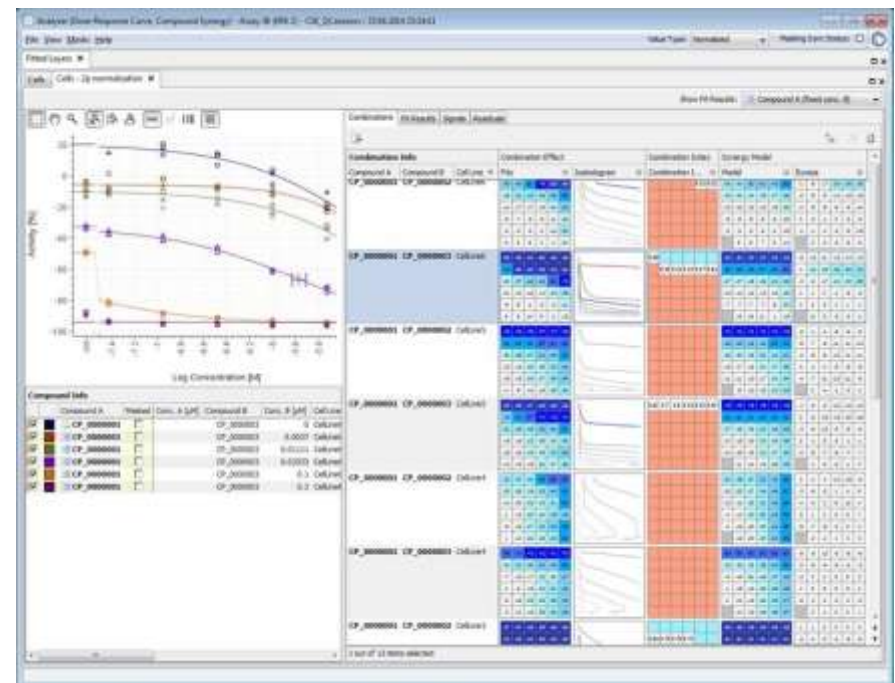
Analyzer (Dose-Response Curve, Compound Synergy) - Assay ID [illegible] - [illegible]

File View Mode Help

Value Type: Normalized

Fitted Layers

Cells · Cells - 2p normalization

Show Fit Results: Compound A (fixed conc. B)

Combinations Fit Results Signals Readouts

Combination Info
Compound A Compound B Cell Line
Combination Effect
Fits Isobologram
Combination Index
Combination I...
Synergy Model
Model Excess

CP_0000001 CP_0000002 CellLine1
CP_0000001 CP_0000002 CellLine1
CP_0000001 CP_0000002 CellLine1
CP_0000001 CP_0000003 CellLine1
CP_0000001 CP_0000002 CellLine1
CP_0000001 CP_0000003 CellLine1
CP_0000001 CP_0000002 CellLine1

1 out of 15 items selected

20
0
-20
-40
-60
-80
-100
Activity [%]
Log Concentration [M]

Compound Info
Compound A Masked Conc. A [µM] Compound B Conc. B [µM] Cell Line
CP_0000001 CP_0000002 0 CellLine1
CP_0000001 CP_0000002 0.0037 CellLine1
CP_0000001 CP_0000002 0.01111 CellLine1
CP_0000001 CP_0000002 0.03333 CellLine1
CP_0000001 CP_0000002 0.1 CellLine1
CP_0000001 CP_0000002 0.3 CellLine1